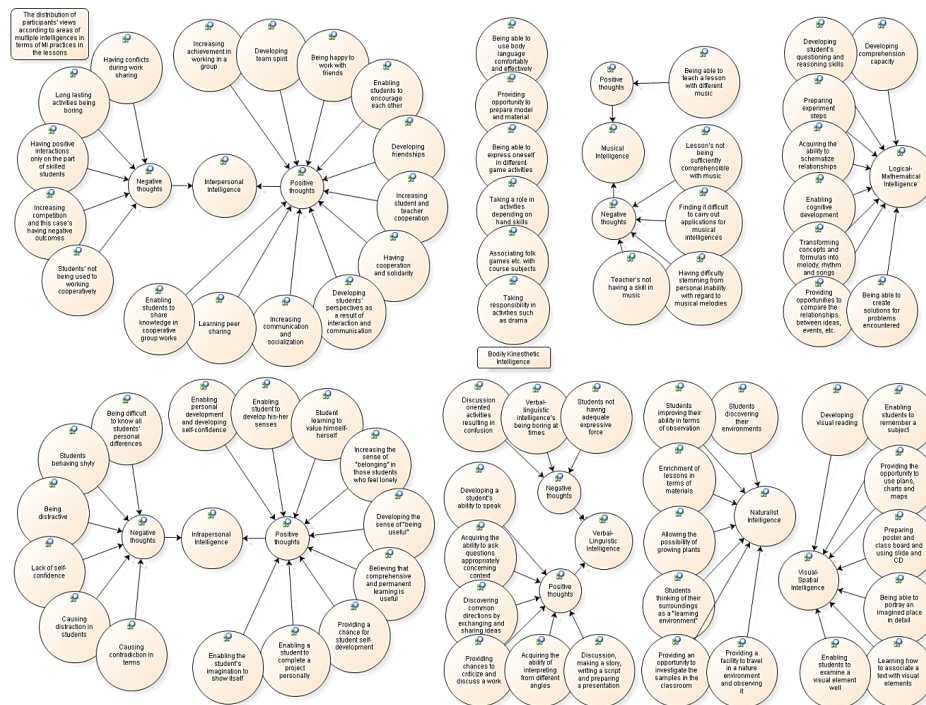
The distribution of participants' views according to areas of multiple intelligences in terms of MI practices in the lessons

Having conflicts during work sharing

Long lasting activities being boring

Having positive interactions only on the part of skilled students

Increasing competition and this case's having negative outcomes

Students' not being used to working cooperatively

Negative thoughts

Interpersonal Intelligence

Positive thoughts

Increasing achievement in working in a group

Developing team spirit

Being happy to work with friends

Enabling students to encourage each other

Developing friendships

Increasing student and teacher cooperation

Having cooperation and solidarity

Developing students' perspectives as a result of interaction and communication

Increasing communication and socialization

Learning peer sharing

Enabling students to share knowledge in cooperative group works

Being able to use body language comfortably and effectively

Providing opportunity to prepare model and material

Being able to express oneself in different game activities

Taking a role in activities depending on hand skills

Associating folk games etc. with course subjects

Taking responsibility in activities such as drama

Bodily Kinesthetic Intelligence

Positive thoughts

Being able to teach a lesson with different music

Musical Intelligence

Lesson's not being sufficiently comprehensible with music

Negative thoughts

Finding it difficult to carry out applications for musical intelligences

Teacher's not having a skill in music

Having difficulty stemming from personal inability with regard to musical melodies

Developing student's questioning and reasoning skills

Developing comprehension capacity

Preparing experiment steps

Acquiring the ability to schematize relationships

Logical-Mathematical Intelligence

Enabling cognitive development

Transforming concepts and formulas into melody, rhythm and songs

Providing opportunities to compare the relationships between ideas, events, etc.

Being able to create solutions for problems encountered

Being difficult to know all students' personal differences

Students behaving shyly

Being distractive

Negative thoughts

Lack of self-confidence

Causing distraction in students

Causing contradiction in terms

Intrapersonal Intelligence

Positive thoughts

Enabling personal development and developing self-confidence

Enabling student to develop his-her senses

Student learning to value himself-herself

Increasing the sense of "belonging" in those students who feel lonely

Developing the sense of "being useful"

Believing that comprehensive and permanent learning is useful

Providing a chance for student self-development

Enabling a student to complete a project personally

Enabling the student's imagination to show itself

Discussion oriented activities resulting in confusion

Verbal-linguistic intelligence's being boring at times

Students not having adequate expressive force

Negative thoughts

Developing a student's ability to speak

Verbal-Linguistic Intelligence

Acquiring the ability to ask questions appropriately concerning context

Positive thoughts

Discovering common directions by exchanging and sharing ideas

Providing chances to criticize and discuss a work

Acquiring the ability of interpreting from different angles

Discussion, making a story, writing a script and preparing a presentation

Students improving their ability in terms of observation

Students discovering their environments

Enrichment of lessons in terms of materials

Naturalist Intelligence

Allowing the possibility of growing plants

Students thinking of their surroundings as a "learning environment"

Providing an opportunity to investigate the samples in the classroom

Providing a facility to travel in a nature environment and observing it

Developing visual reading

Enabling students to remember a subject

Providing the opportunity to use plans, charts and maps

Visual-Spatial Intelligence

Preparing poster and class board and using slide and CD

Being able to portray an imagined place in detail

Enabling students to examine a visual element well

Learning how to associate a text with visual elements